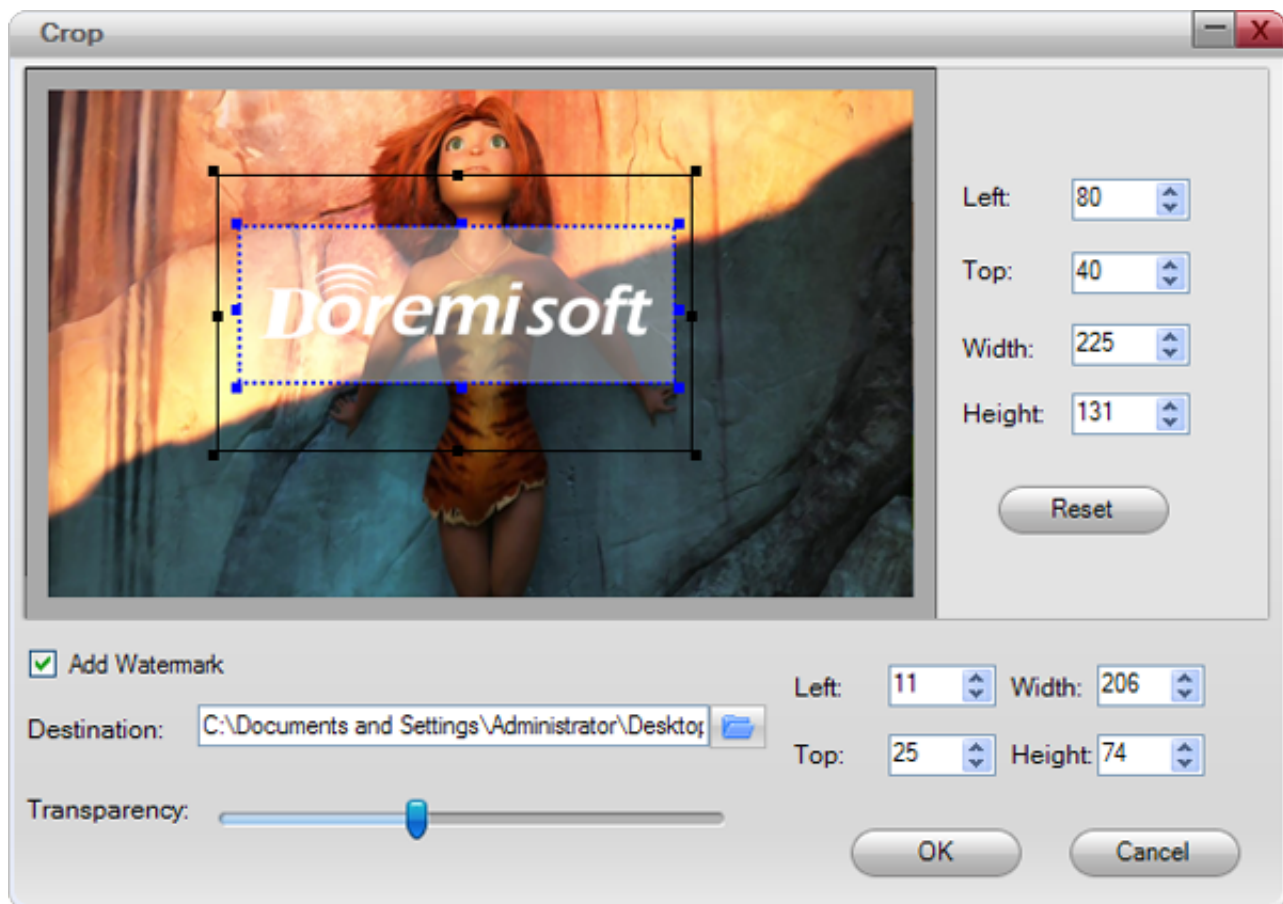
Crop

X

Doremisoft

Left: 80

Top: 40

Width: 225

Height: 131

Reset

Add Watermark

Destination: C:\Documents and Settings\Administrator\Deskto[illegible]

Transparency:

Left: 11

Width: 206

Top: 25

Height: 74

OK

Cancel